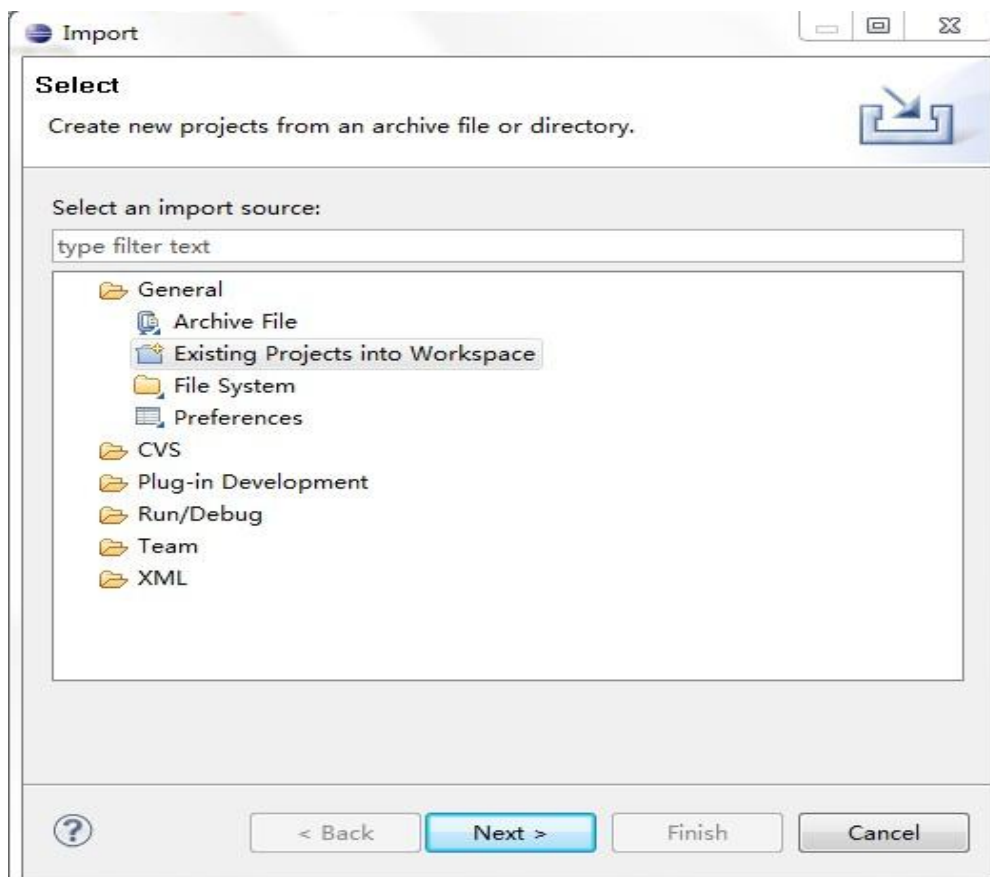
Import

Select

Create new projects from an archive file or directory.

Select an import source:

type filter text

General
Archive File
Existing Projects into Workspace
File System
Preferences
CVS
Plug-in Development
Run/Debug
Team
XML

?

< Back

Next >

Finish

Cancel